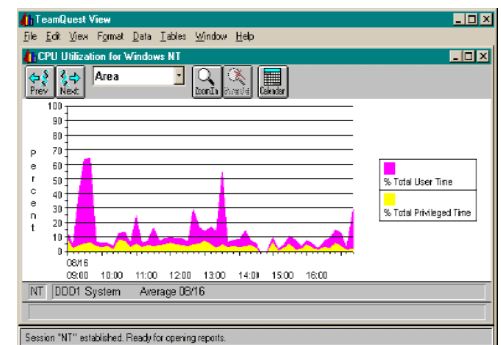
TeamQuest View

File Edit View Format Data Tables Window Help

CPU Utilization for Windows NT

Prev Next Area ZoomIn ZoomOut Calendar

100
90
80
70
60
50
40
30
20
10
0

p
e
r
c
e
n
t

08/16
09:00 10:00 11:00 12:00 13:00 14:00 15:00 16:00

% Total User Time

% Total Privileged Time

NT DDD1 System Average 08/16

Session "NT" established. Ready for opening reports.